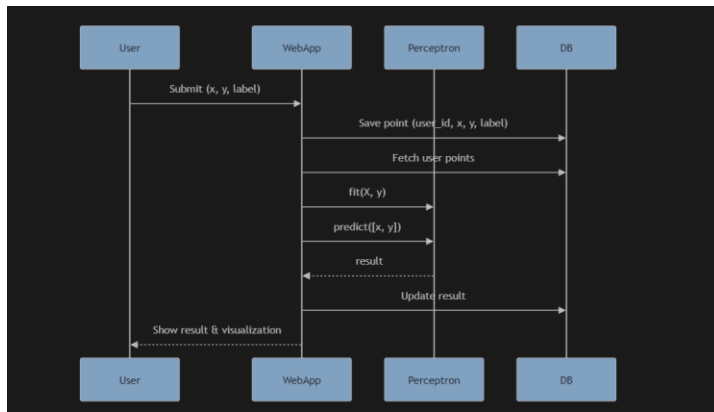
User

WebApp

Perceptron

DB

Submit (x, y, label)

Save point (user_id, x, y, label)

Fetch user points

fit(X, y)

predict([x, y])

result

Update result

Show result & visualization

User

WebApp

Perceptron

DB